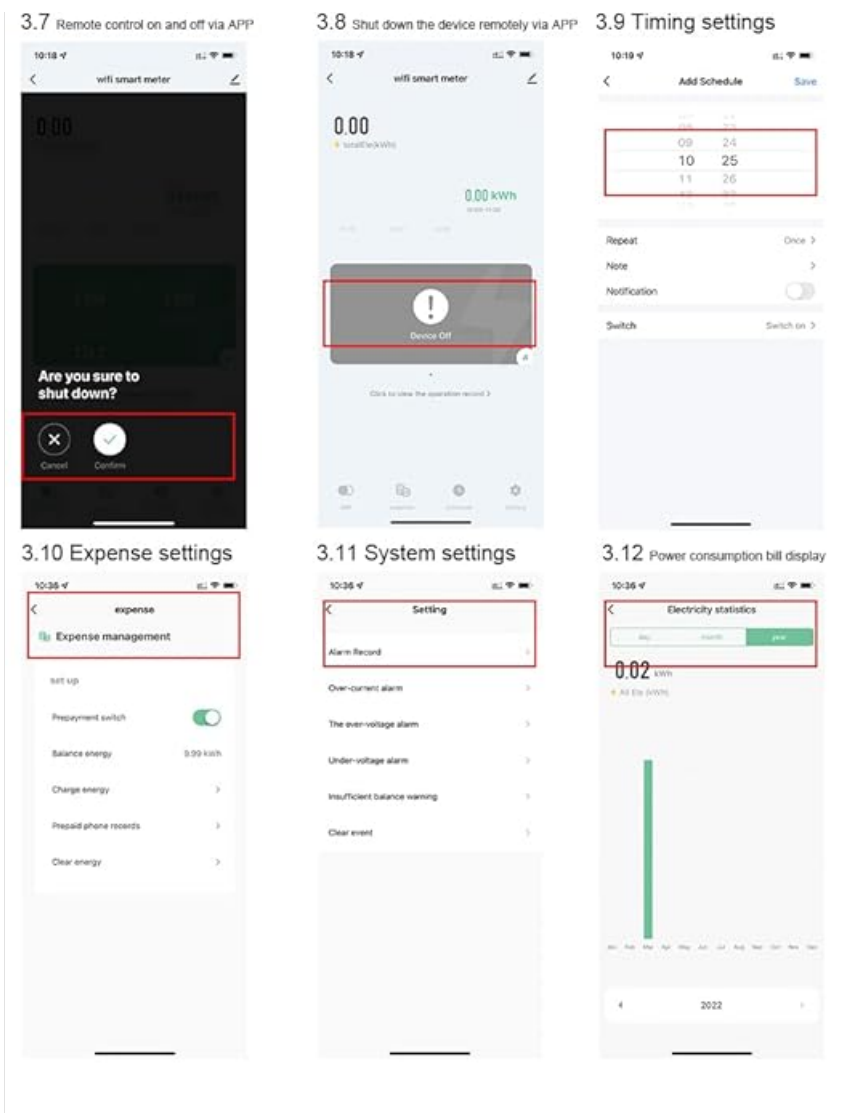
3.7 Remote control on and off via APP

10:18

wifi smart meter

0.00

Are you sure to shut down?

Cancel

Confirm

3.8 Shut down the device remotely via APP

10:18

wifi smart meter

0.00

totalEle(kWh)

0.00 kWh

Device Off

Click to view the operation record >

3.9 Timing settings

10:19

Add Schedule

Save

09 24

10 25

11 26

Repeat

Once >

Note

Notification

Switch

Switch on >

3.10 Expense settings

10:36

expense

Expense management

set up

Prepayment switch

Balance energy

9.99 kWh

Charge energy

Prepaid phone records

Clear energy

3.11 System settings

10:36

Setting

Alarm Record

Over-current alarm

The over-voltage alarm

Under-voltage alarm

Insufficient balance warning

Clear event

3.12 Power consumption bill display

10:36

Electricity statistics

day

month

year

0.02 kWh

All Ele (kWh)

2022